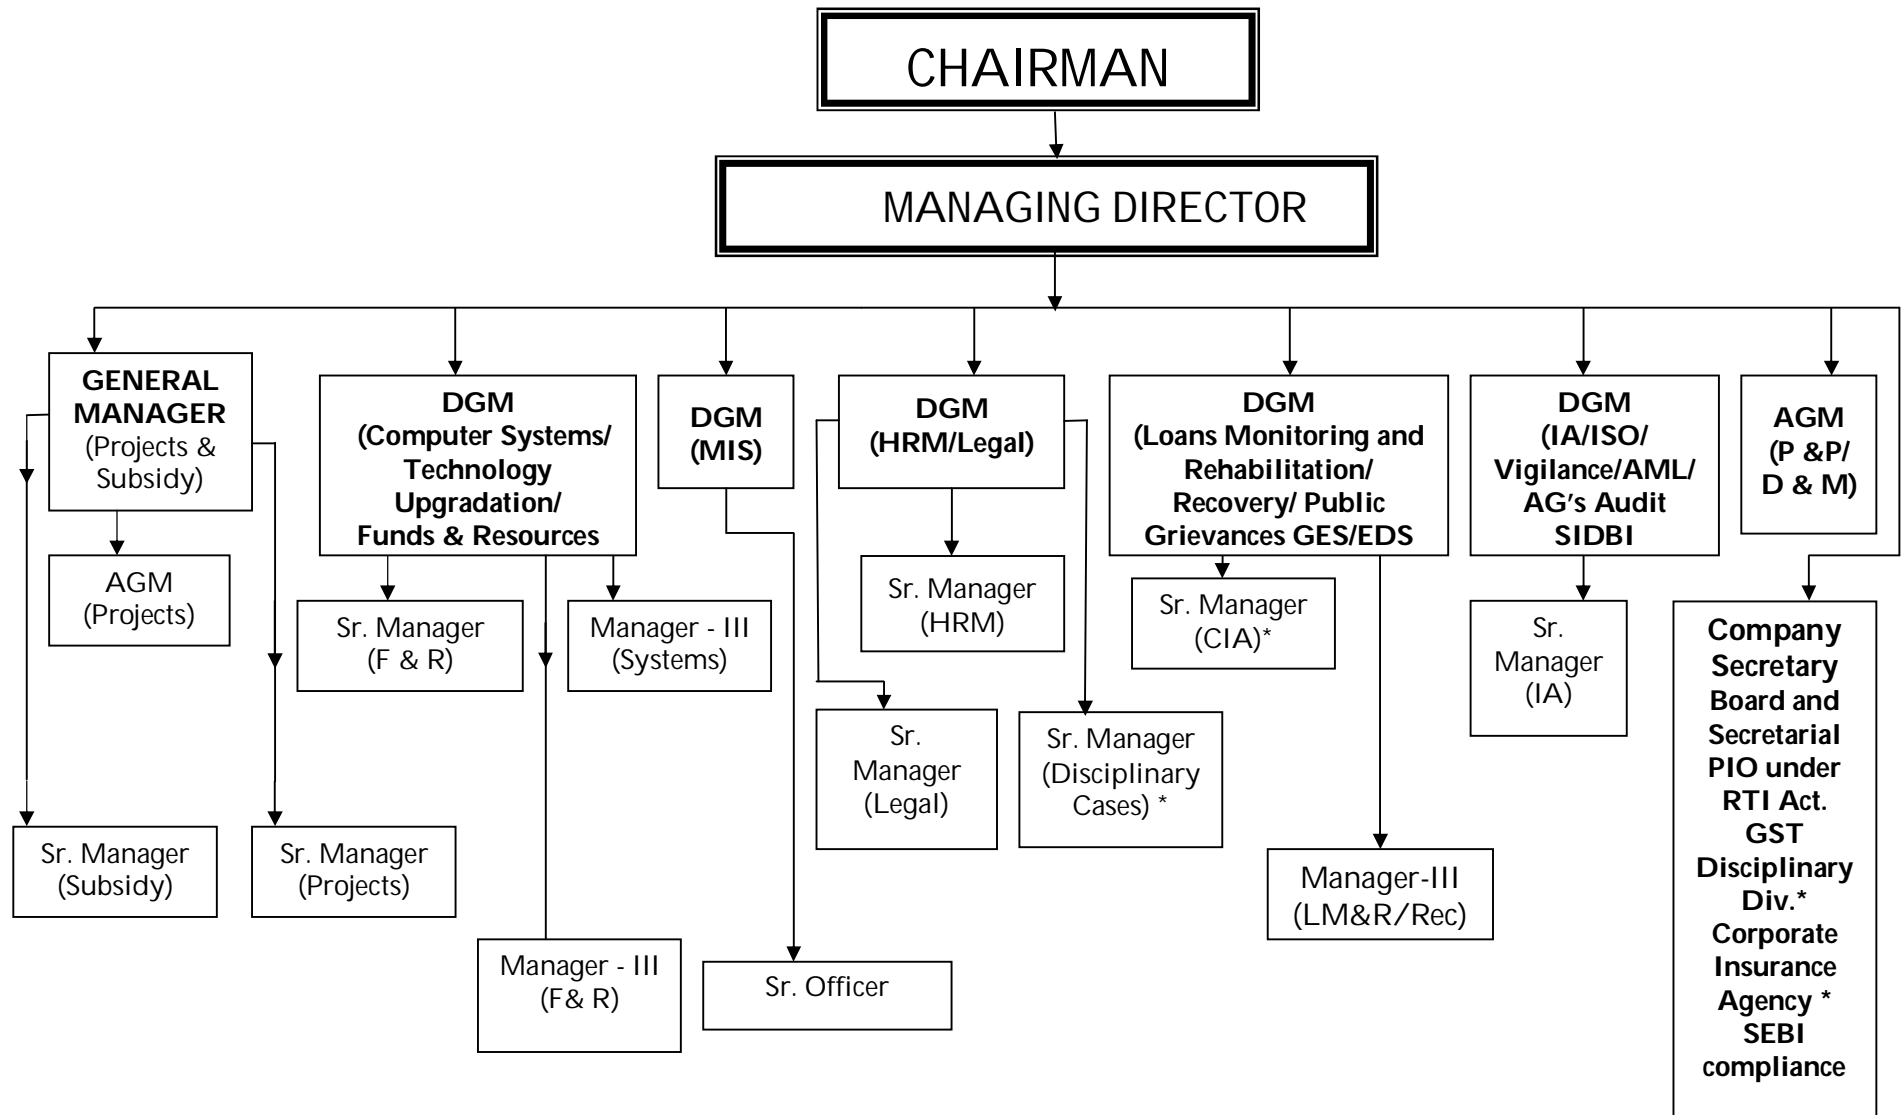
CHAIRMAN

MANAGING DIRECTOR

GENERAL MANAGER (Projects & Subsidy)

AGM (Projects)

Sr. Manager (Subsidy)

Sr. Manager (Projects)

DGM (Computer Systems/ Technology Upgradation/ Funds & Resources

Sr. Manager (F & R)

Manager - III (Systems)

Manager - III (F& R)

DGM (MIS)

Sr. Officer

DGM (HRM/Legal)

Sr. Manager (HRM)

Sr. Manager (Legal)

Sr. Manager (Disciplinary Cases) *

DGM (Loans Monitoring and Rehabilitation/ Recovery/ Public Grievances GES/EDS

Sr. Manager (CIA)*

Manager-III (LM&R/Rec)

DGM (IA/ISO/ Vigilance/AML/ AG's Audit SIDBI

Sr. Manager (IA)

AGM (P &P/ D & M)

Company Secretary Board and Secretarial PIO under RTI Act. GST Disciplinary Div.* Corporate Insurance Agency * SEBI compliance